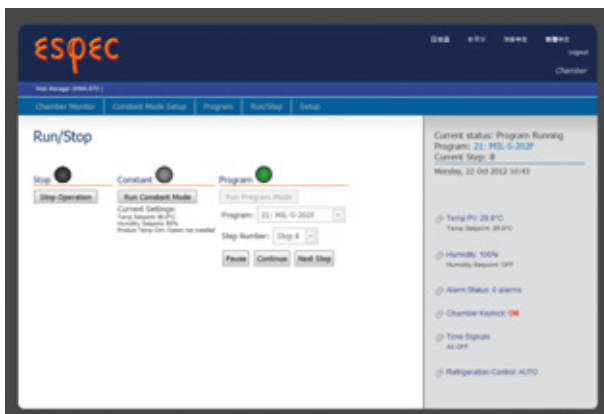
espec

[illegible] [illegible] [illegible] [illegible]
Logout
Chamber

Web Manager (WM-ETC)

Chamber Monitor | Constant Mode Setup | Program | Run/Stop | Setup

Run/Stop

Stop
Stop Operation

Constant
Run Constant Mode
Current Settings:
Temp Setpoint: 85.0°C
Humidity Setpoint: 85%
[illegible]

Program
Run Program Mode
Program: 21: MIL-S-202F
Step Number: Step 8
Pause | Continue | Next Step

Current status: Program Running
Program: 21: MIL-S-202F
Current Step: 8
Monday, 22 Oct 2012 10:43

Temp PV: 28.8°C
Temp Setpoint: 28.8°C

Humidity: 100%
Humidity Setpoint: OFF

Alarm Status: 0 alarms

Chamber Keylock: ON

Time Signals
All OFF

Refrigeration Control: AUTO